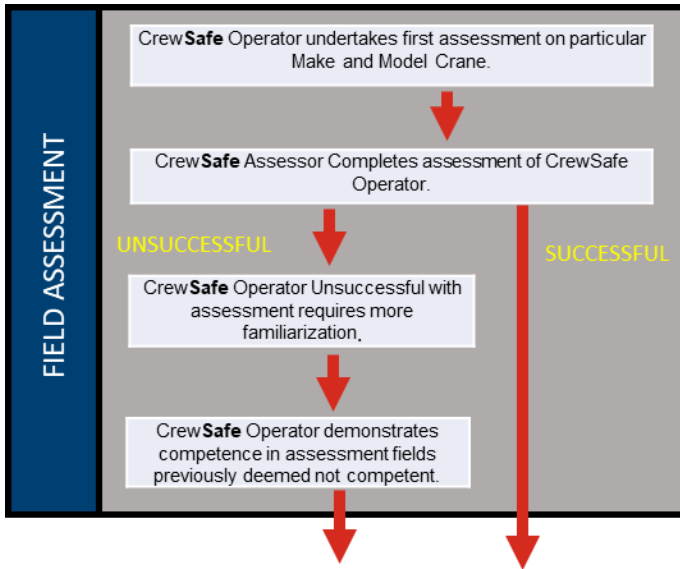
FIELD ASSESSMENT

CrewSafe Operator undertakes first assessment on particular Make and Model Crane.

CrewSafe Assessor Completes assessment of CrewSafe Operator.

UNSUCCESSFUL

SUCCESSFUL

CrewSafe Operator Unsuccessful with assessment requires more familiarization.

CrewSafe Operator demonstrates competence in assessment fields previously deemed not competent.